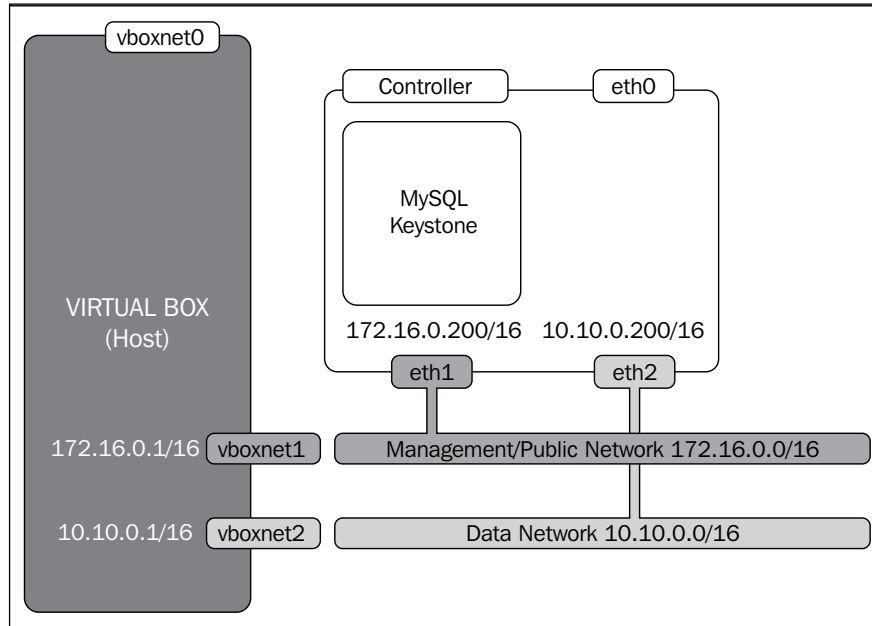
vboxnet0

VIRTUAL BOX
(Host)

Controller

eth0

MySQL
Keystone

172.16.0.200/16

10.10.0.200/16

eth1

eth2

172.16.0.1/16

vboxnet1

Management/Public Network 172.16.0.0/16

10.10.0.1/16

vboxnet2

Data Network 10.10.0.0/16